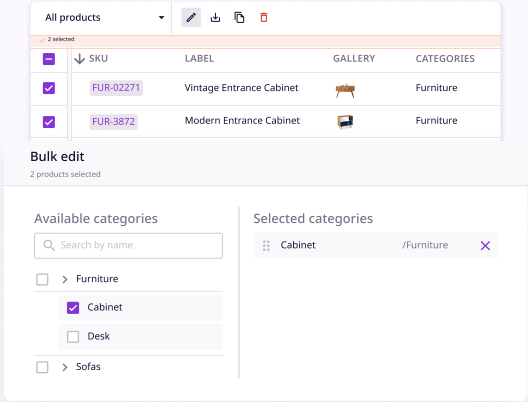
All products

2 selected

| | SKU | LABEL | GALLERY | CATEGORIES |
|---|---|---|---|---|
| | FUR-02271 | Vintage Entrance Cabinet | | Furniture |
| | FUR-3872 | Modern Entrance Cabinet | | Furniture |

Bulk edit

2 products selected

Available categories

Search by name

Furniture

Cabinet

Desk

Sofas

Selected categories

Cabinet /Furniture